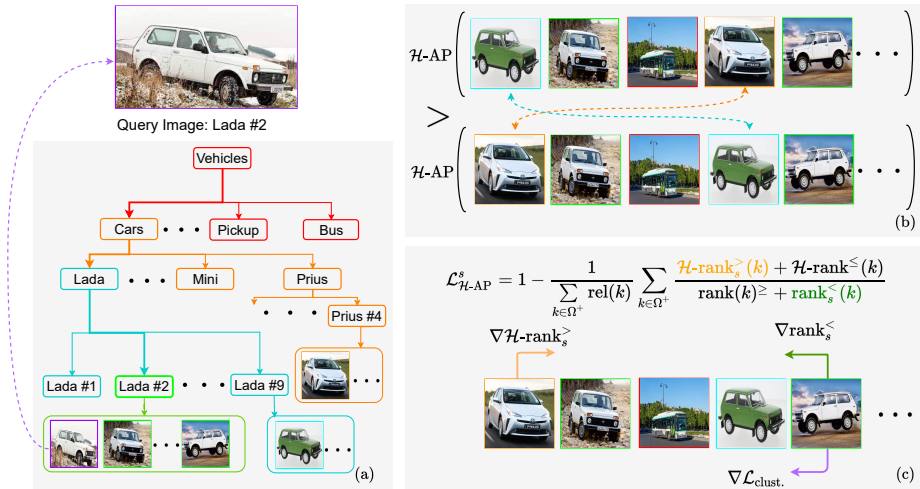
Query Image: Lada #2

Vehicles

Cars • • • Pickup Bus

Lada • • • Mini Prius

• • • Prius #4

Lada #1 Lada #2 • • • Lada #9

• • •

• • •

• • •

(a)

$\mathcal{H}$-AP • • •

>

$\mathcal{H}$-AP • • •

(b)

$\mathcal{L}^{s}_{\mathcal{H}\text{-AP}} = 1 - \frac{1}{\sum_{k \in \Omega^+} \text{rel}(k)} \sum_{k \in \Omega^+} \frac{\mathcal{H}\text{-rank}^{>}_{s}(k) + \mathcal{H}\text{-rank}^{\leq}(k)}{\text{rank}(k)^{\geq} + \text{rank}^{<}_{s}(k)}$

$\nabla \mathcal{H}\text{-rank}^{>}_{s}$

$\nabla \text{rank}^{<}_{s}$

• • •

$\nabla \mathcal{L}_{\text{clust.}}$

(c)